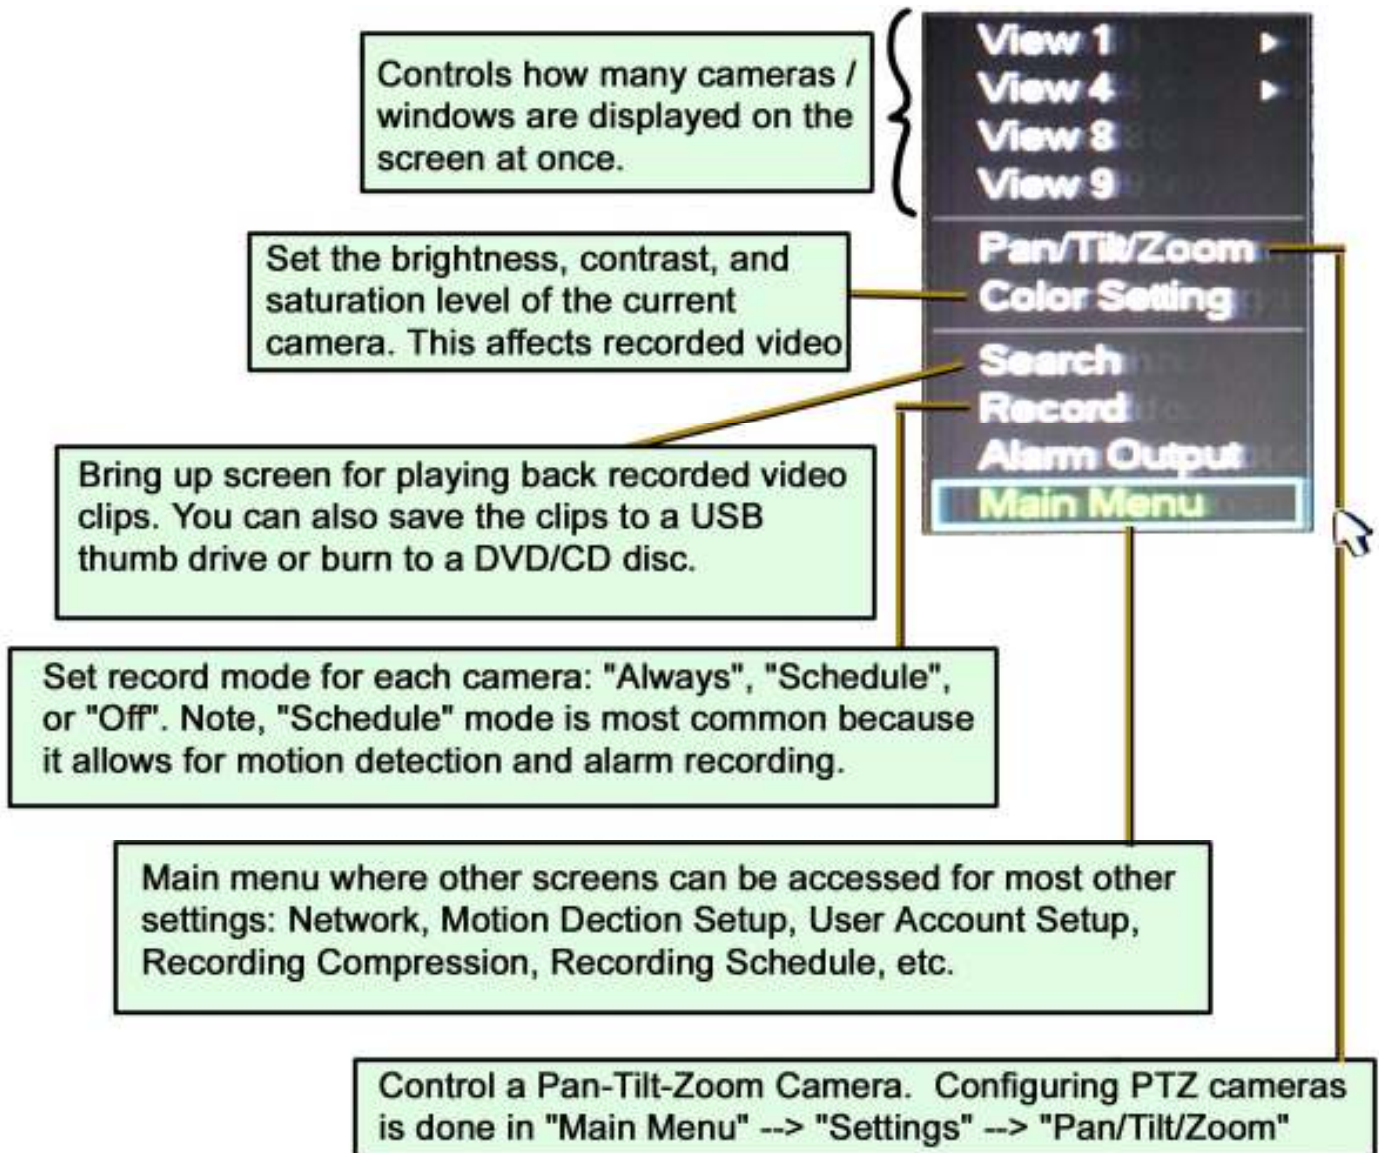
Controls how many cameras / windows are displayed on the screen at once.

View 1
View 4
View 8
View 9
Pan/Tilt/Zoom
Color Setting
Search
Record
Alarm Output
Main Menu

Set the brightness, contrast, and saturation level of the current camera. This affects recorded video

Bring up screen for playing back recorded video clips. You can also save the clips to a USB thumb drive or burn to a DVD/CD disc.

Set record mode for each camera: "Always", "Schedule", or "Off". Note, "Schedule" mode is most common because it allows for motion detection and alarm recording.

Main menu where other screens can be accessed for most other settings: Network, Motion Dection Setup, User Account Setup, Recording Compression, Recording Schedule, etc.

Control a Pan-Tilt-Zoom Camera. Configuring PTZ cameras is done in "Main Menu" --> "Settings" --> "Pan/Tilt/Zoom"